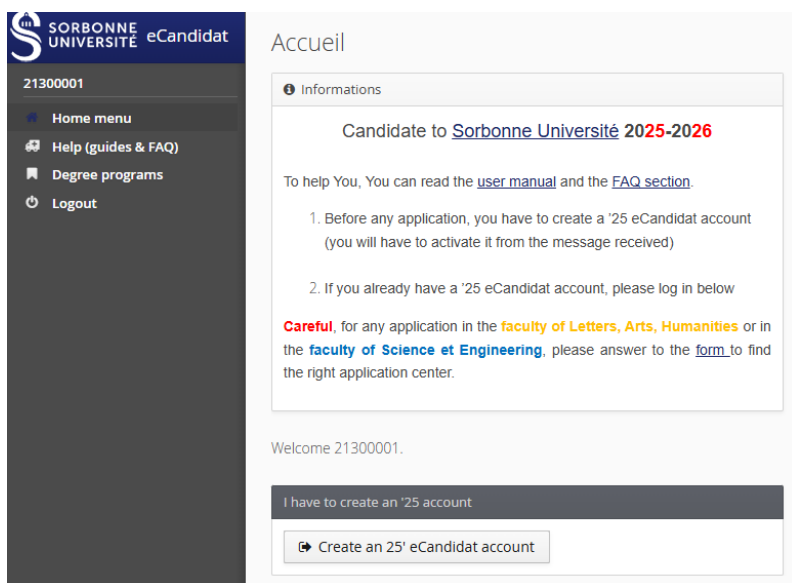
SORBONNE UNIVERSITÉ eCandidat

21300001

Home menu

Help (guides & FAQ)

Degree programs

Logout

Accueil

Informations

Candidate to Sorbonne Université 2025-2026

To help You, You can read the user manual and the FAQ section.

1. Before any application, you have to create a '25 eCandidat account (you will have to activate it from the message received)

2. If you already have a '25 eCandidat account, please log in below

Careful, for any application in the faculty of Letters, Arts, Humanities or in the faculty of Science et Engineering, please answer to the form to find the right application center.

Welcome 21300001.

I have to create an '25 account

Create an 25' eCandidat account